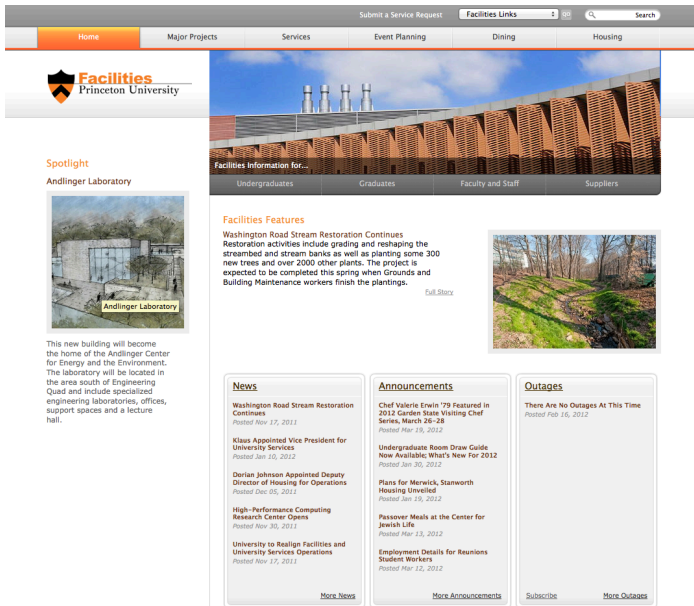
Submit a Service Request Facilities Links Go Search

Home | Major Projects | Services | Event Planning | Dining | Housing

Facilities
Princeton University

Facilities Information for...

Undergraduates | Graduates | Faculty and Staff | Suppliers

Spotlight

Andlinger Laboratory

Andlinger Laboratory

This new building will become the home of the Andlinger Center for Energy and the Environment. The laboratory will be located in the area south of Engineering Quad and include specialized engineering laboratories, offices, support spaces and a lecture hall.

Facilities Features

Washington Road Stream Restoration Continues
Restoration activities include grading and reshaping the streambed and stream banks as well as planting some 300 new trees and over 2000 other plants. The project is expected to be completed this spring when Grounds and Building Maintenance workers finish the plantings.

Full Story

News

Washington Road Stream Restoration Continues
Posted Nov 17, 2011

Klaus Appointed Vice President for University Services
Posted Jan 10, 2012

Dorian Johnson Appointed Deputy Director of Housing for Operations
Posted Dec 05, 2011

High-Performance Computing Research Center Opens
Posted Nov 30, 2011

University to Realign Facilities and University Services Operations
Posted Nov 17, 2011

More News

Announcements

Chef Valerie Erwin '79 Featured in 2012 Garden State Visiting Chef Series, March 26-28
Posted Mar 19, 2012

Undergraduate Room Draw Guide Now Available; What's New For 2012
Posted Jan 30, 2012

Plans for Merwick, Stanworth Housing Unveiled
Posted Jan 19, 2012

Passover Meals at the Center for Jewish Life
Posted Mar 13, 2012

Employment Details for Reunions Student Workers
Posted Mar 12, 2012

More Announcements

Outages

There Are No Outages At This Time
Posted Feb 16, 2012

Subscribe More Outages